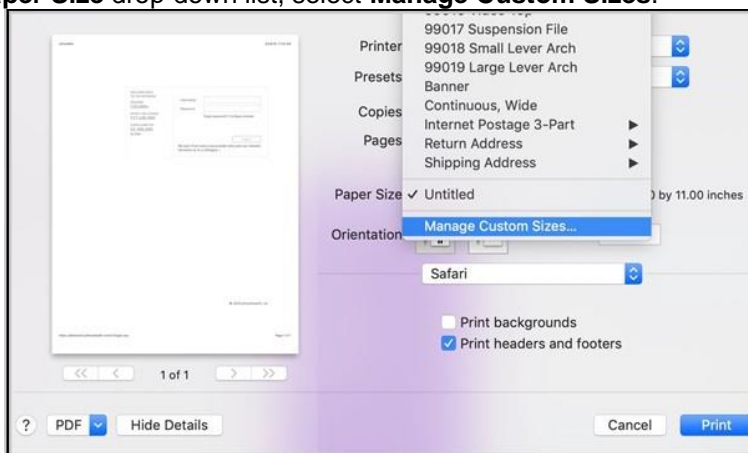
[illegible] Size drop-down list, select Manage Custom Sizes.

Printer
Presets
Copies
Pages
Paper Size
Orientation

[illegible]
99017 Suspension File
99018 Small Lever Arch
99019 Large Lever Arch
Banner
Continuous, Wide
Internet Postage 3-Part
Return Address
Shipping Address
✓ Untitled
Manage Custom Sizes...

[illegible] by 11.00 inches

Safari

Print backgrounds
Print headers and footers

1 of 1

?
PDF
Hide Details
Cancel
Print